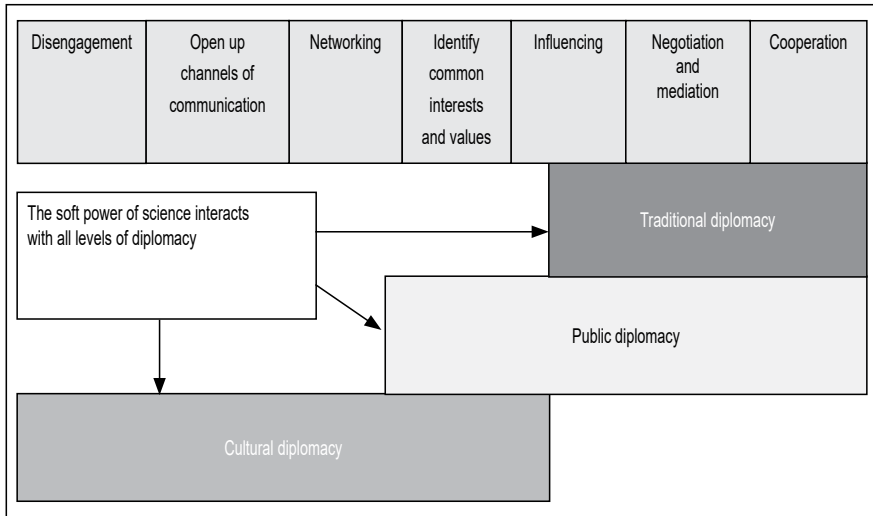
| Disengagement | Open up channels of communication | Networking | Identify common interests and values | Influencing | Negotiation and mediation | Cooperation |
|---|---|---|---|---|---|---|

The soft power of science interacts with all levels of diplomacy

Traditional diplomacy

Public diplomacy

Cultural diplomacy